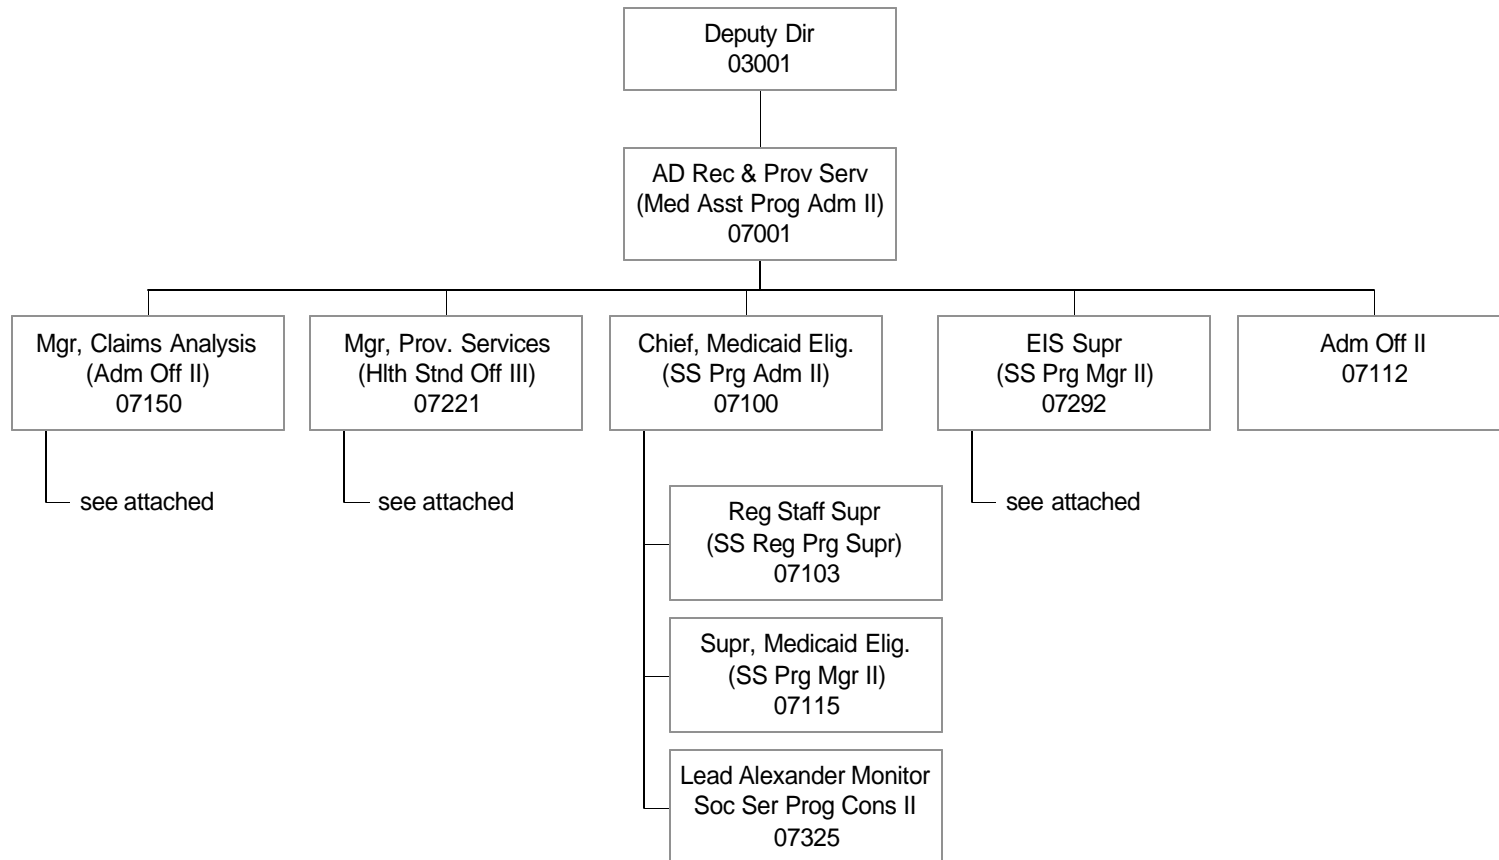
Deputy Dir
03001

AD Rec & Prov Serv
(Med Asst Prog Adm II)
07001

Mgr, Claims Analysis
(Adm Off II)
07150

see attached

Mgr, Prov. Services
(Hlth Stnd Off III)
07221

see attached

Chief, Medicaid Elig.
(SS Prg Adm II)
07100

Reg Staff Supr
(SS Reg Prg Supr)
07103

Supr, Medicaid Elig.
(SS Prg Mgr II)
07115

Lead Alexander Monitor
Soc Ser Prog Cons II
07325

EIS Supr
(SS Prg Mgr II)
07292

see attached

Adm Off II
07112